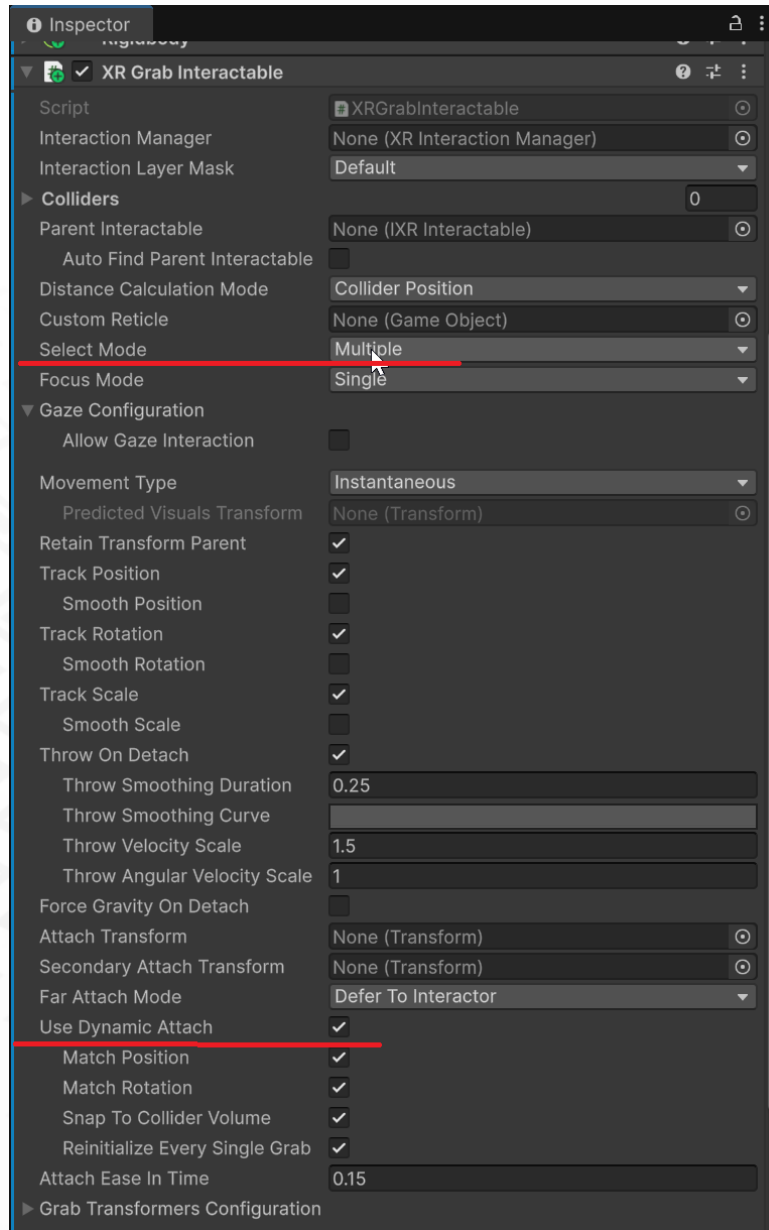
Inspector

Rigidbody

XR Grab Interactable

| | |
|---|---|
| Script | XRGrabInteractable |
| Interaction Manager | None (XR Interaction Manager) |
| Interaction Layer Mask | Default |
| Colliders | 0 |
| Parent Interactable | None (IXR Interactable) |
| Auto Find Parent Interactable | |
| Distance Calculation Mode | Collider Position |
| Custom Reticle | None (Game Object) |
| Select Mode | Multiple |
| Focus Mode | Single |
| Gaze Configuration | |
| Allow Gaze Interaction | |
| Movement Type | Instantaneous |
| Predicted Visuals Transform | None (Transform) |
| Retain Transform Parent | ✓ |
| Track Position | ✓ |
| Smooth Position | |
| Track Rotation | ✓ |
| Smooth Rotation | |
| Track Scale | ✓ |
| Smooth Scale | |
| Throw On Detach | ✓ |
| Throw Smoothing Duration | 0.25 |
| Throw Smoothing Curve | |
| Throw Velocity Scale | 1.5 |
| Throw Angular Velocity Scale | 1 |
| Force Gravity On Detach | |
| Attach Transform | None (Transform) |
| Secondary Attach Transform | None (Transform) |
| Far Attach Mode | Defer To Interactor |
| Use Dynamic Attach | ✓ |
| Match Position | ✓ |
| Match Rotation | ✓ |
| Snap To Collider Volume | ✓ |
| Reinitialize Every Single Grab | ✓ |
| Attach Ease In Time | 0.15 |

Grab Transformers Configuration